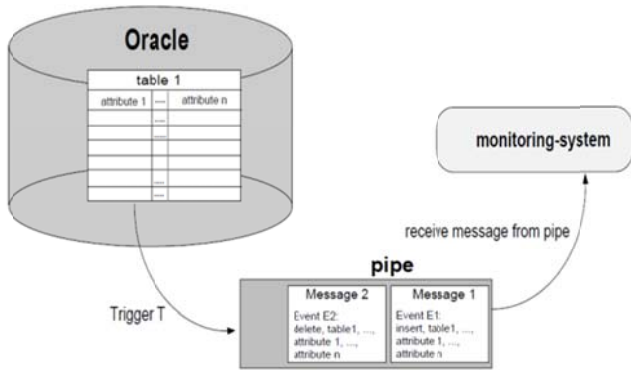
Oracle

table 1

| attribute 1 | ... | attribute n |
|---|---|---|
| | ... | |
| | ... | |
| | | |
| | | |
| | | |
| | ... | |
| | ... | |

monitoring-system

receive message from pipe

pipe

Trigger T

Message 2
Event E2:
delete, table1, ...,
attribute 1, ...,
attribute n

Message 1
Event E1:
insert, table1, ...,
attribute 1, ...,
attribute n